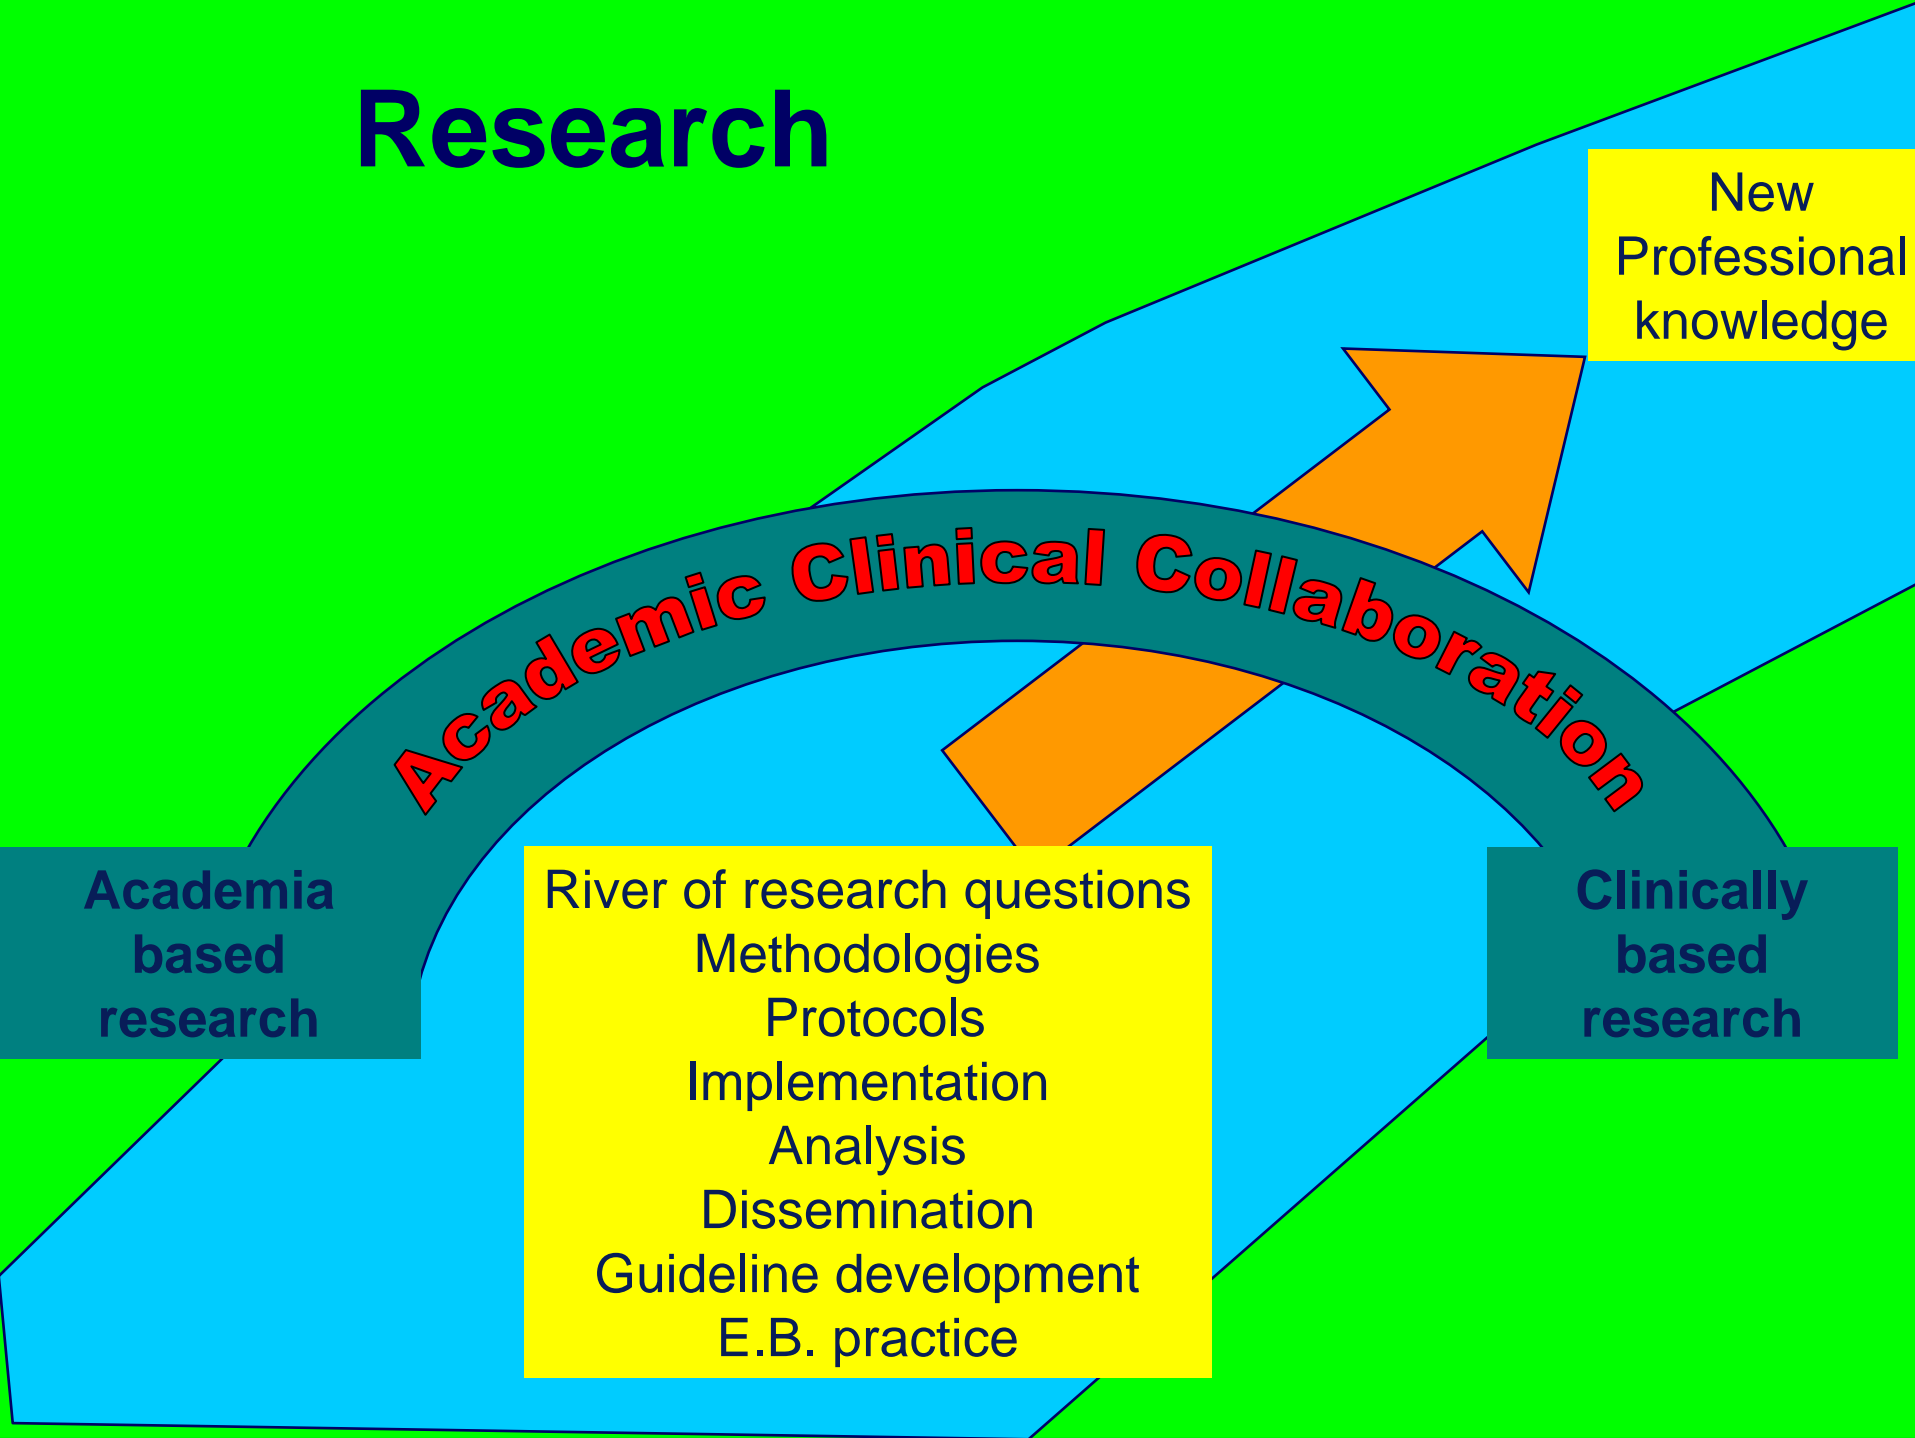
Research

New Professional knowledge

Academic Clinical Collaboration

Academia based research

River of research questions
Methodologies
Protocols
Implementation
Analysis
Dissemination
Guideline development
E.B. practice

Clinically based research